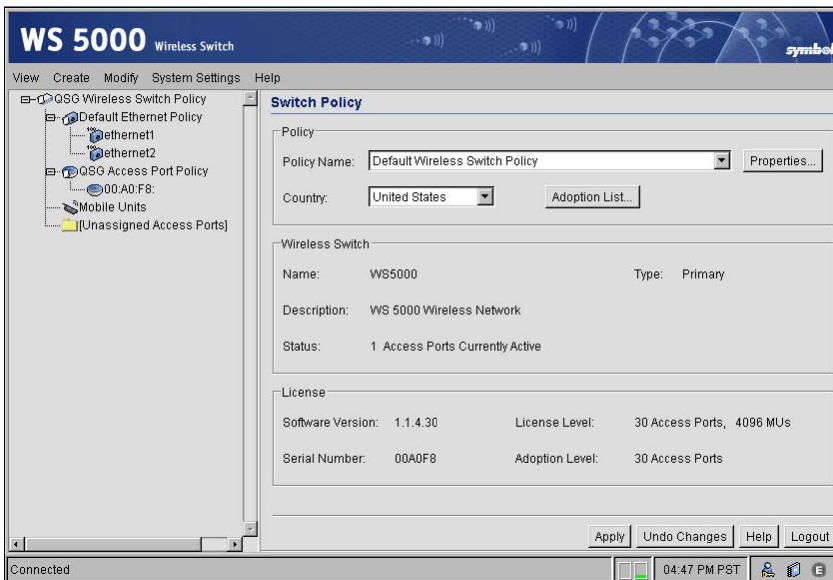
WS 5000 Wireless Switch

symbol

View Create Modify System Settings Help

QSG Wireless Switch Policy
Default Ethernet Policy
ethernet1
ethernet2
QSG Access Port Policy
00:A0:F8:
Mobile Units
[Unassigned Access Ports]

Switch Policy

Policy

Policy Name: Default Wireless Switch Policy Properties...

Country: United States Adoption List...

Wireless Switch

Name: WS5000 Type: Primary

Description: WS 5000 Wireless Network

Status: 1 Access Ports Currently Active

License

Software Version: 1.1.4.30 License Level: 30 Access Ports, 4096 MUs

Serial Number: 00A0F8 Adoption Level: 30 Access Ports

Apply Undo Changes Help Logout

Connected 04:47 PM PST